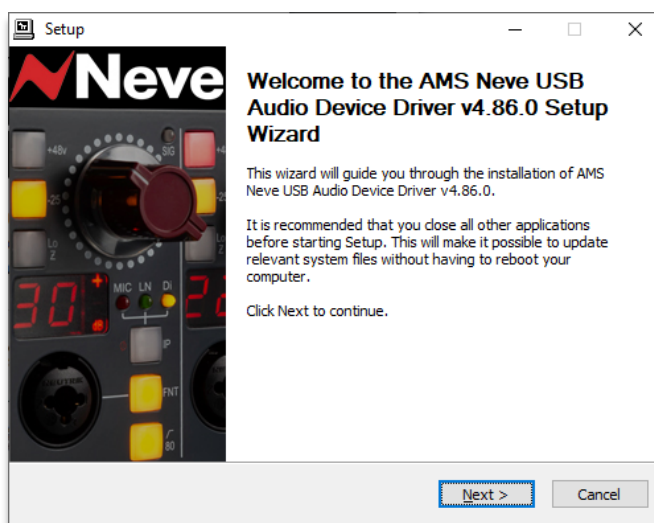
Setup

Neve

+48v
SIG
-20
Lo Z
30
MIC LN DI
IP
FNT
80

Welcome to the AMS Neve USB Audio Device Driver v4.86.0 Setup Wizard

This wizard will guide you through the installation of AMS Neve USB Audio Device Driver v4.86.0.

It is recommended that you close all other applications before starting Setup. This will make it possible to update relevant system files without having to reboot your computer.

Click Next to continue.

Next >
Cancel